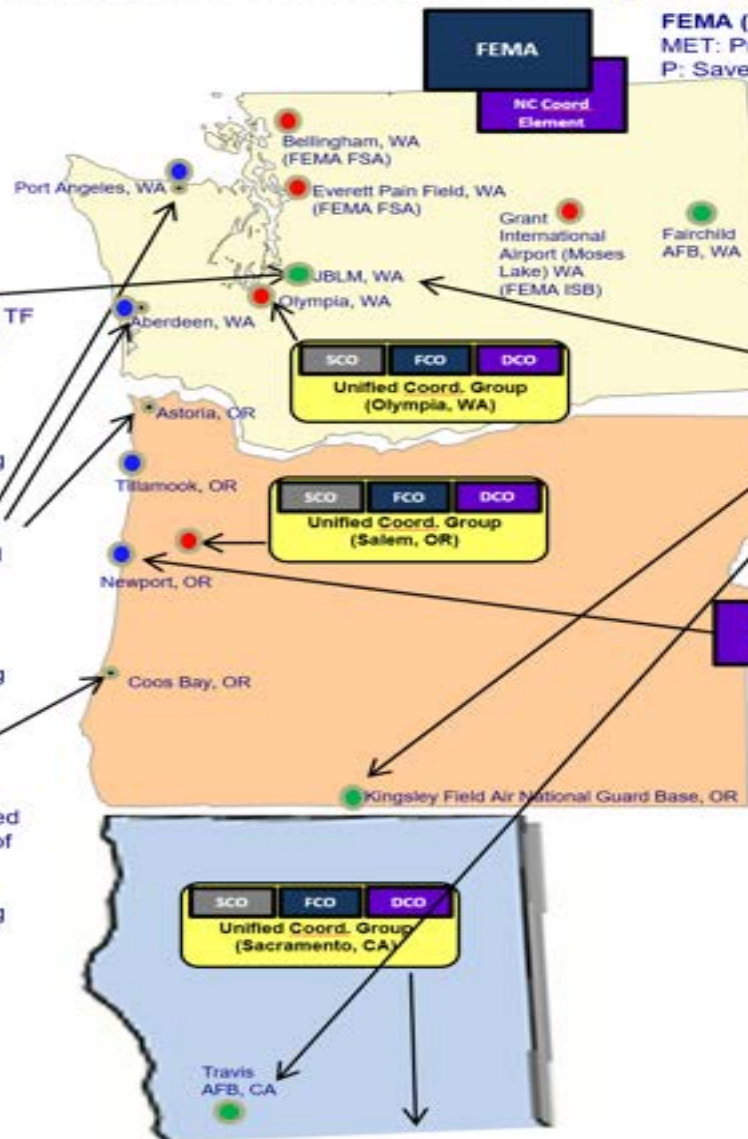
FEMA

NC Coord Element

FEMA (
MET: P
P: Save

Bellingham, WA (FEMA FSA)

Port Angeles, WA

Everett Pain Field, WA (FEMA FSA)

Grant International Airport (Moses Lake) WA (FEMA ISB)

Fairchild AFB, WA

JBLM, WA

Olympia, WA

TF

Aberdeen, WA

| SCO | FCO | DCO |
|---|---|---|

Unified Coord. Group (Olympia, WA)

Astoria, OR

Tillamook, OR

| SCO | FCO | DCO |
|---|---|---|

Unified Coord. Group (Salem, OR)

Newport, OR

Coos Bay, OR

Kingsley Field Air National Guard Base, OR

| SCO | FCO | DCO |
|---|---|---|

Unified Coord. Group (Sacramento, CA)

Travis AFB, CA